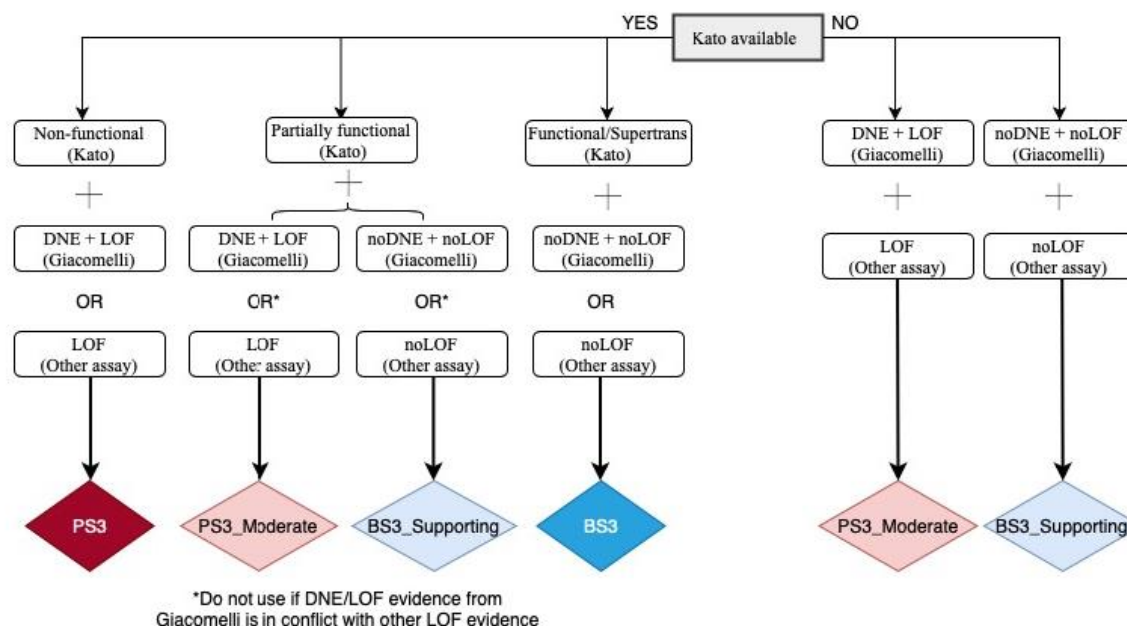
YES Kato available NO

Non-functional (Kato)

+

DNE + LOF (Giacomelli)

OR

LOF (Other assay)

PS3

Partially functional (Kato)

+

DNE + LOF (Giacomelli)

OR*

LOF (Other assay)

PS3_Moderate

noDNE + noLOF (Giacomelli)

OR*

noLOF (Other assay)

BS3_Supporting

Functional/Supertrans (Kato)

+

noDNE + noLOF (Giacomelli)

OR

noLOF (Other assay)

BS3

DNE + LOF (Giacomelli)

+

LOF (Other assay)

PS3_Moderate

noDNE + noLOF (Giacomelli)

+

noLOF (Other assay)

BS3_Supporting

*Do not use if DNE/LOF evidence from Giacomelli is in conflict with other LOF evidence